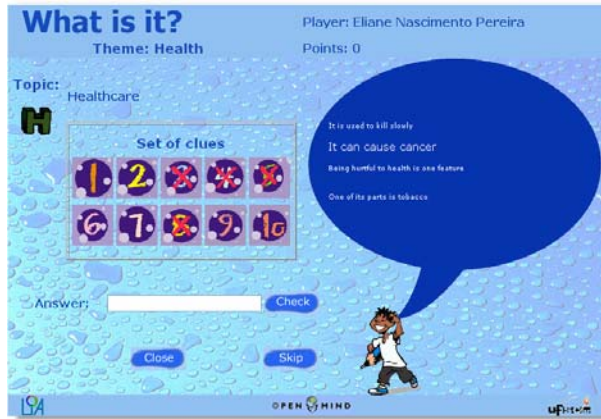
What is it?
Theme: Health

Player: Eliane Nascimento Pereira
Points: 0

Topic:
Healthcare

H

Set of clues

1 2 3 4 5
6 7 8 9 10

It is used to kill slowly
It can cause cancer
Being hurtful to health is one feature
One of its parts is tobacco

Answer:
Check

Close
Skip

LSA
OPEN MIND
ufPE